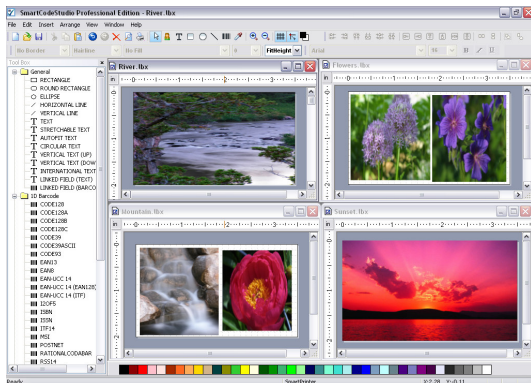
SmartCodeStudio Professional Edition - River.fbx

File Edit Insert Arrange View Window Help

No Border
No Line
No Fill
FitHeight
Arial

Tool Box

General
RECTANGLE
ROUND RECTANGLE
ELLIPSE
HORIZONTAL LINE
VERTICAL LINE
TEXT
STRETCHABLE TEXT
AUTOFIT TEXT
CIRCULAR TEXT
VERTICAL TEXT (UP)
VERTICAL TEXT (DOW
INTERNATIONAL TEXT
LINKED FIELD (TEXT)
LINKED FIELD (BARCO
1D Barcode
CODE128
CODE128A
CODE128B
CODE128C
CODE39
CODE39ASCII
CODE93
EAN13
EAN8
EAN-UCC 14
EAN-UCC 14 (EAN128)
EAN-UCC 14 (ITF)
I2OF5
ISBN
ISSN
ITF14
MSI
POSTNET
RATIONALCODABAR
RSS14

River.fbx
Flowers.fbx
Mountain.fbx
Sunset.fbx

Ready
SmartPrinter
X:2.28
Y:-0.11